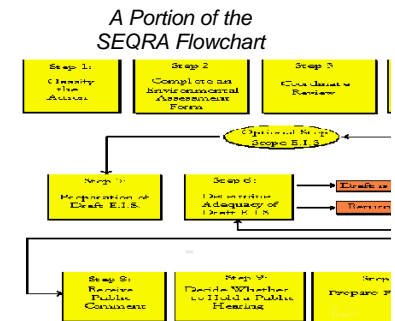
A Portion of the SEQRA Flowchart

Step 1: Classify the Action

Step 2 Complete an Environmental Assessment Form

Step 3 Coordinate Review

Optional Step Scope E.I.S.

Step 5: Preparation of Draft E.I.S.

Step 6: Determine Adequacy of Draft E.I.S.

Draft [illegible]

Return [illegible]

Step 8: Receive Public Comment

Step 9: Decide Whether to Hold a Public Hearing

Step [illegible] Prepare F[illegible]